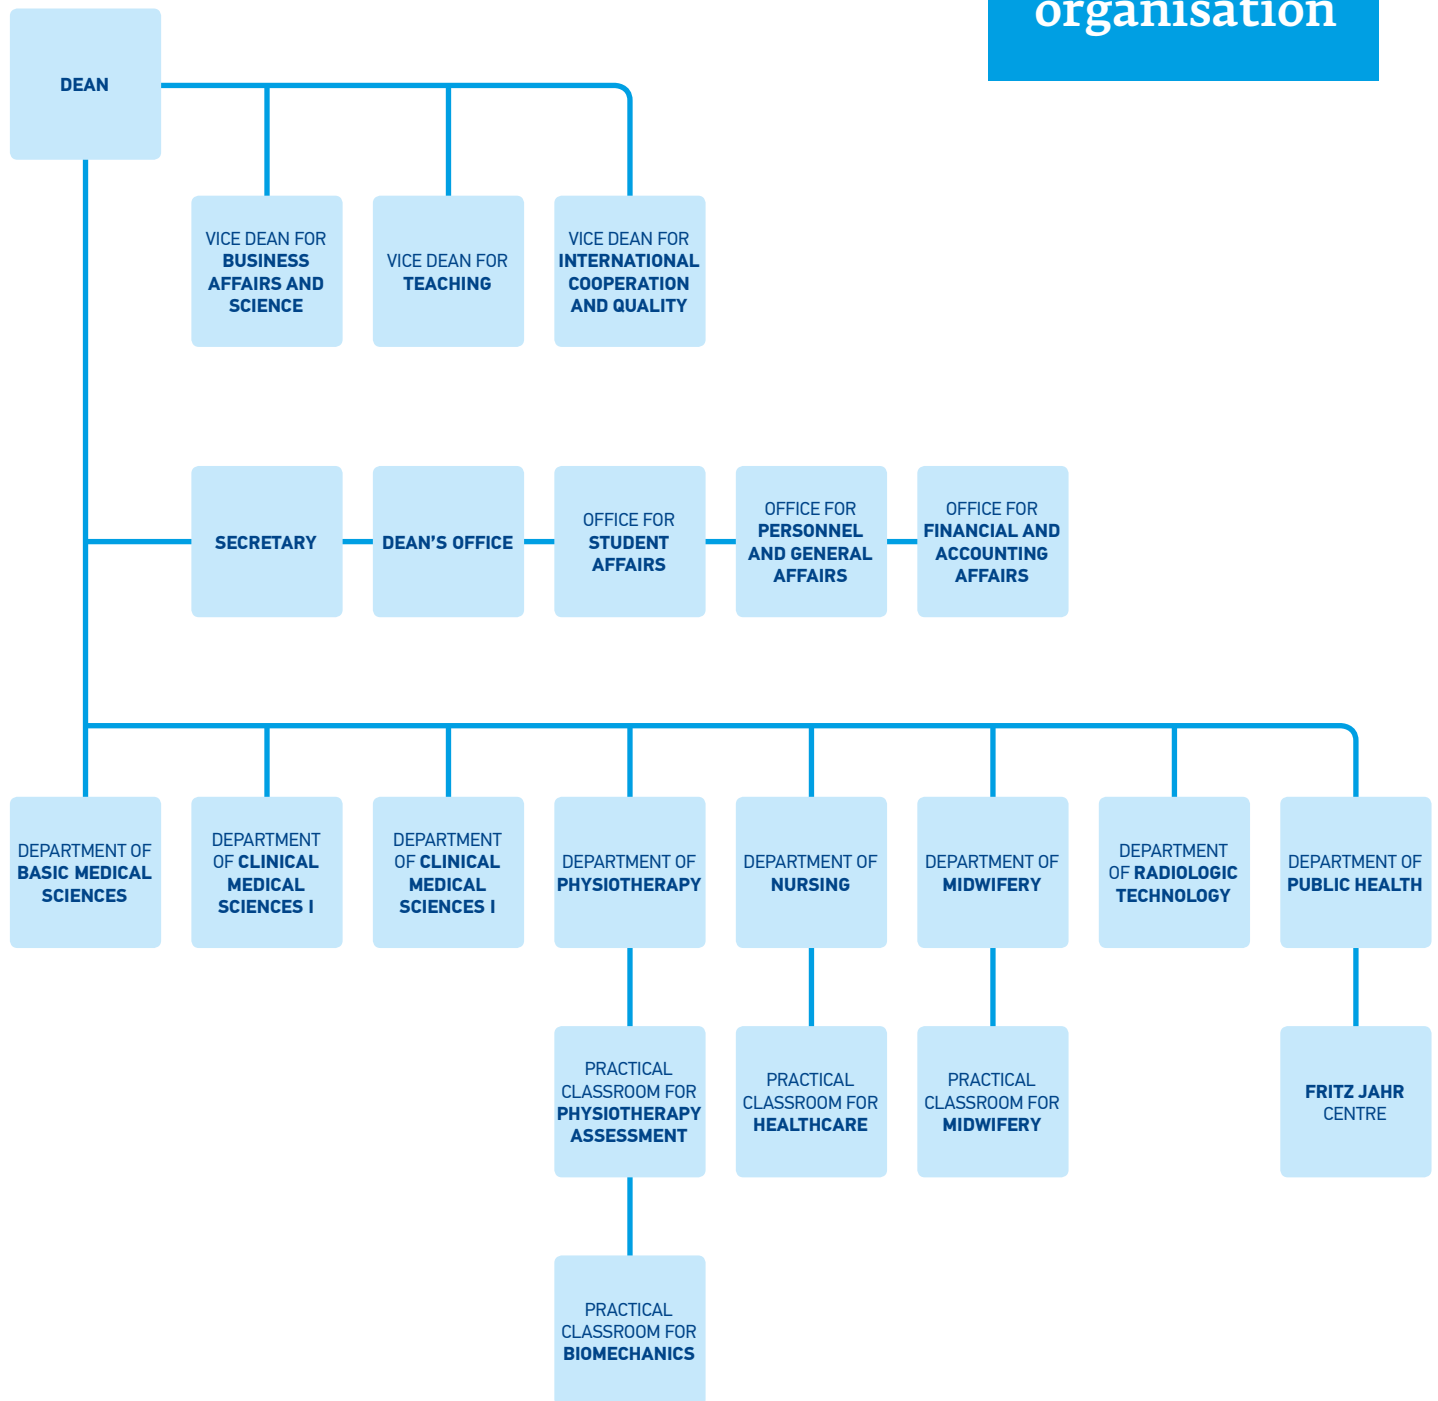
organisation

DEAN

VICE DEAN FOR BUSINESS AFFAIRS AND SCIENCE

VICE DEAN FOR TEACHING

VICE DEAN FOR INTERNATIONAL COOPERATION AND QUALITY

SECRETARY

DEAN'S OFFICE

OFFICE FOR STUDENT AFFAIRS

OFFICE FOR PERSONNEL AND GENERAL AFFAIRS

OFFICE FOR FINANCIAL AND ACCOUNTING AFFAIRS

DEPARTMENT OF BASIC MEDICAL SCIENCES

DEPARTMENT OF CLINICAL MEDICAL SCIENCES I

DEPARTMENT OF CLINICAL MEDICAL SCIENCES I

DEPARTMENT OF PHYSIOTHERAPY

DEPARTMENT OF NURSING

DEPARTMENT OF MIDWIFERY

DEPARTMENT OF RADIOLOGIC TECHNOLOGY

DEPARTMENT OF PUBLIC HEALTH

PRACTICAL CLASSROOM FOR PHYSIOTHERAPY ASSESSMENT

PRACTICAL CLASSROOM FOR HEALTHCARE

PRACTICAL CLASSROOM FOR MIDWIFERY

FRITZ JAHR CENTRE

PRACTICAL CLASSROOM FOR BIOMECHANICS